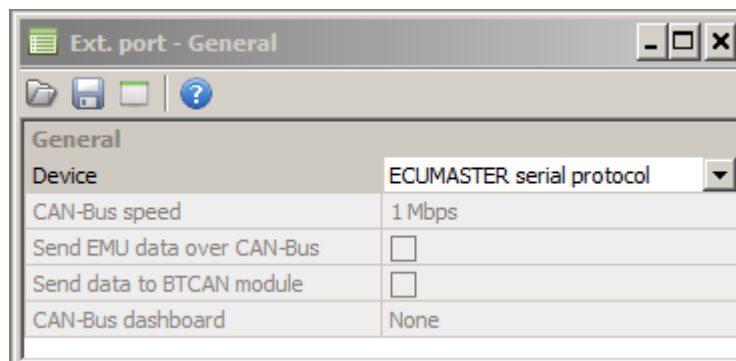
Ext. port - General

General

| | |
|---|---|
| Device | ECUMASTER serial protocol |
| CAN-Bus speed | 1 Mbps |
| Send EMU data over CAN-Bus | |
| Send data to BTCAN module | |
| CAN-Bus dashboard | None |